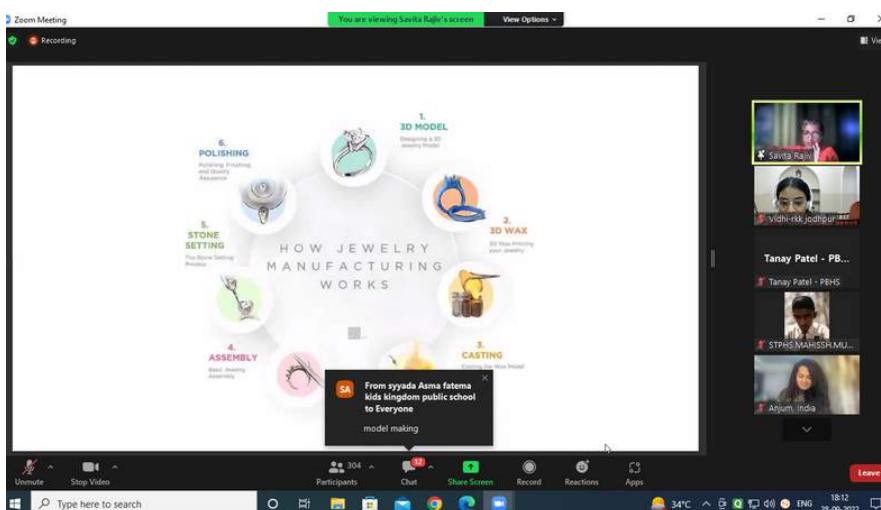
Zoom Meeting

You are viewing Savita Rajiv's screen

View Options

Recording

Vie

1. 3D MODEL
Designing a 3D Jewelry Model

2. 3D WAX
3D Wax Printing your Jewelry

3. CASTING
Casting the Wax Model

4. ASSEMBLY
Basic Jewelry Assembly

5. STONE SETTING
The Stone Setting Process

6. POLISHING
Polishing, Finishing, and Quality Assurance

HOW JEWELRY MANUFACTURING WORKS

SA

From syyada Asma fatema kids kingdom public school to Everyone

model making

Savita Rajiv

Vidhi-rkk jodhpur

Tanay Patel - PB...

Tanay Patel - PBHS

STPHS.MAHISSH.MU...

Anjum, India

Unmute

Stop Video

304

Participants

12

Chat

Share Screen

Record

Reactions

Apps

Leave

Type here to search

34°C

ENG

18:12

28-09-2022